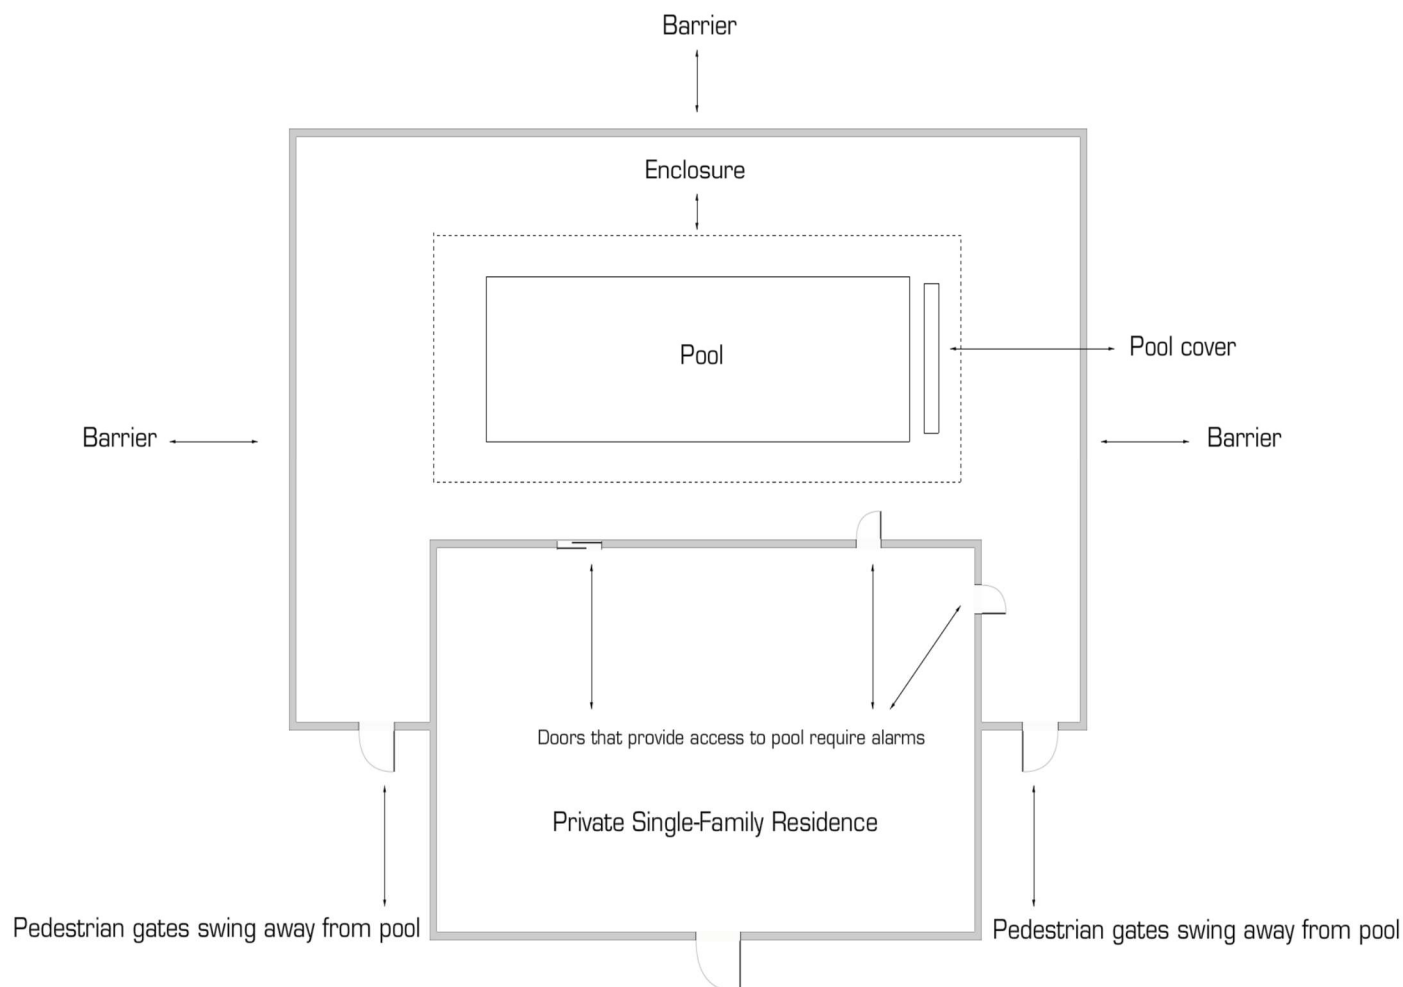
Barrier

Enclosure

Pool

Pool cover

Barrier

Barrier

Doors that provide access to pool require alarms

Private Single-Family Residence

Pedestrian gates swing away from pool

Pedestrian gates swing away from pool